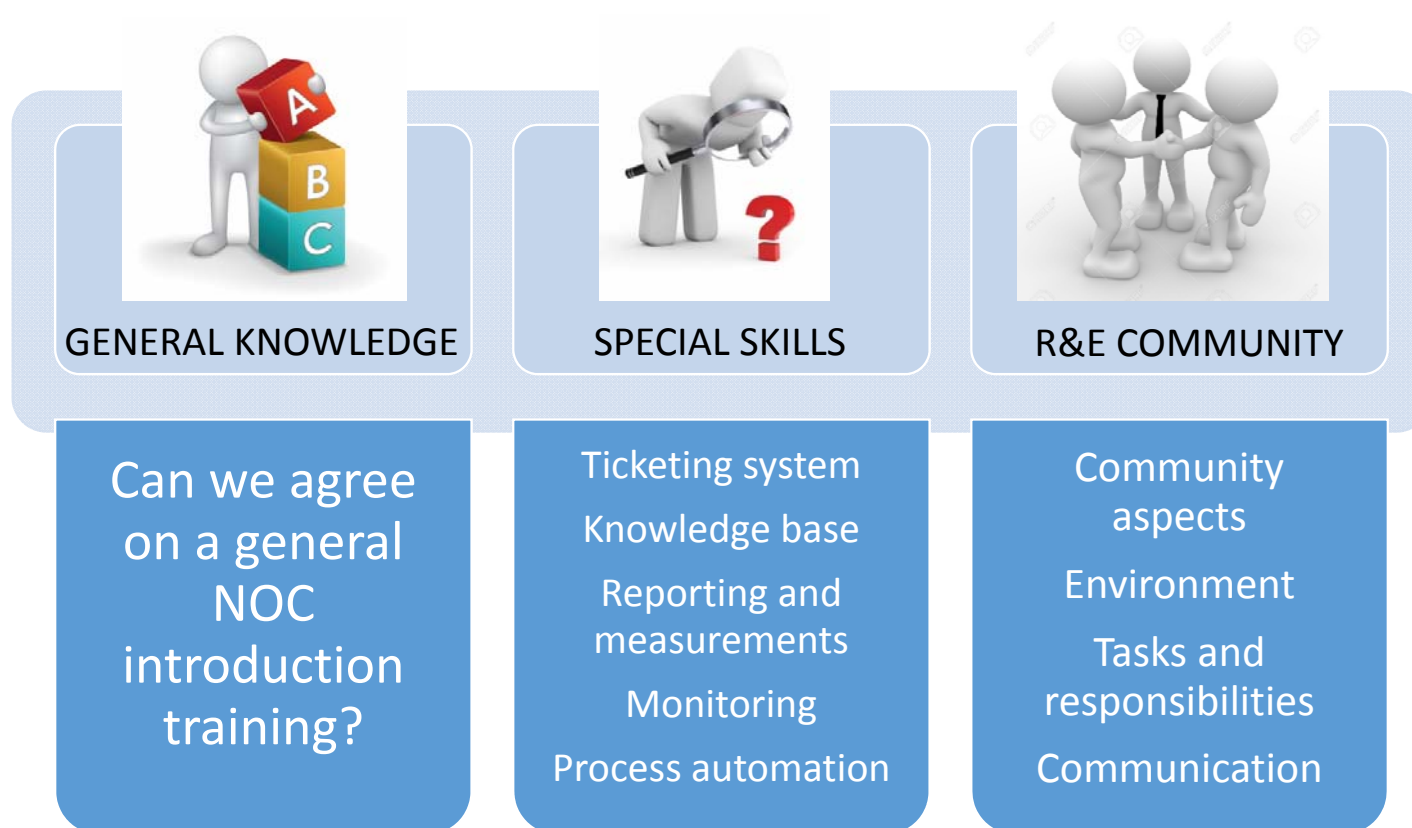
A
B
C

GENERAL KNOWLEDGE

Can we agree on a general NOC introduction training?

?

SPECIAL SKILLS

Ticketing system

Knowledge base

Reporting and measurements

Monitoring

Process automation

R&E COMMUNITY

Community aspects

Environment

Tasks and responsibilities

Communication